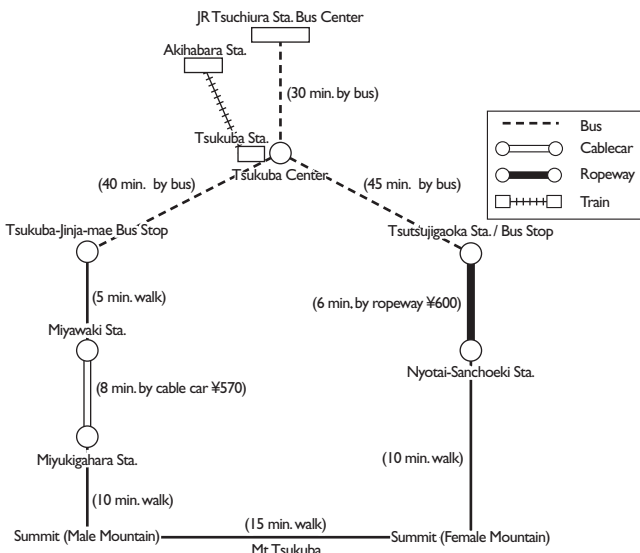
JR Tsuchiura Sta. Bus Center

Akihabara Sta.

(30 min. by bus)

Tsukuba Sta.

Tsukuba Center

(40 min. by bus)

(45 min. by bus)

Bus
Cablecar
Ropeway
Train

Tsukuba-Jinja-mae Bus Stop

Tsutsujigaoka Sta. / Bus Stop

(5 min. walk)

(6 min. by ropeway ¥600)

Miyawaki Sta.

(8 min. by cable car ¥570)

Nyotai-Sanchoeki Sta.

Miyukigahara Sta.

(10 min. walk)

(10 min. walk)

Summit (Male Mountain)

(15 min. walk)

Summit (Female Mountain)

Mt Tsukuba